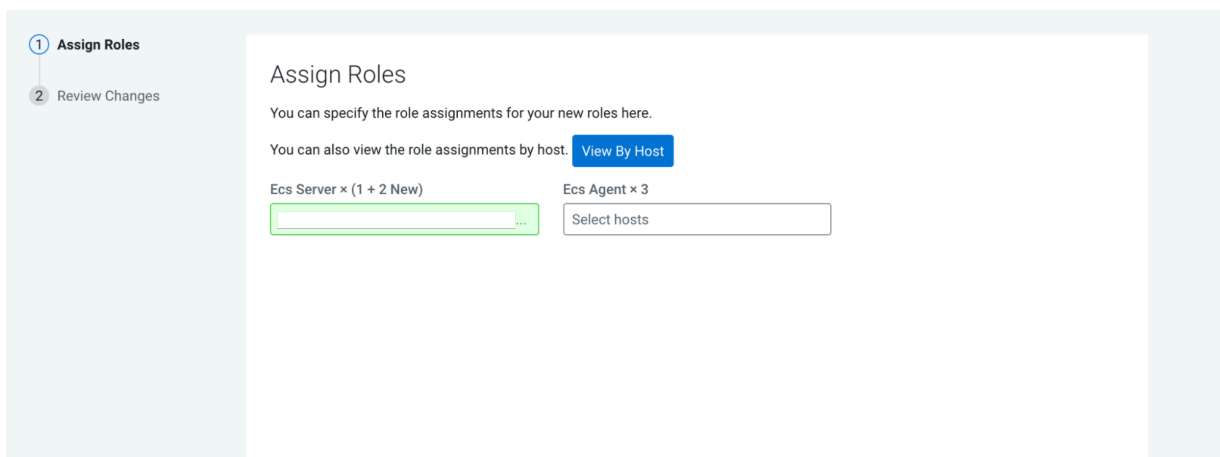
1 Assign Roles

2 Review Changes

Assign Roles

You can specify the role assignments for your new roles here.

You can also view the role assignments by host. View By Host

Ecs Server × (1 + 2 New)

...

Ecs Agent × 3

Select hosts